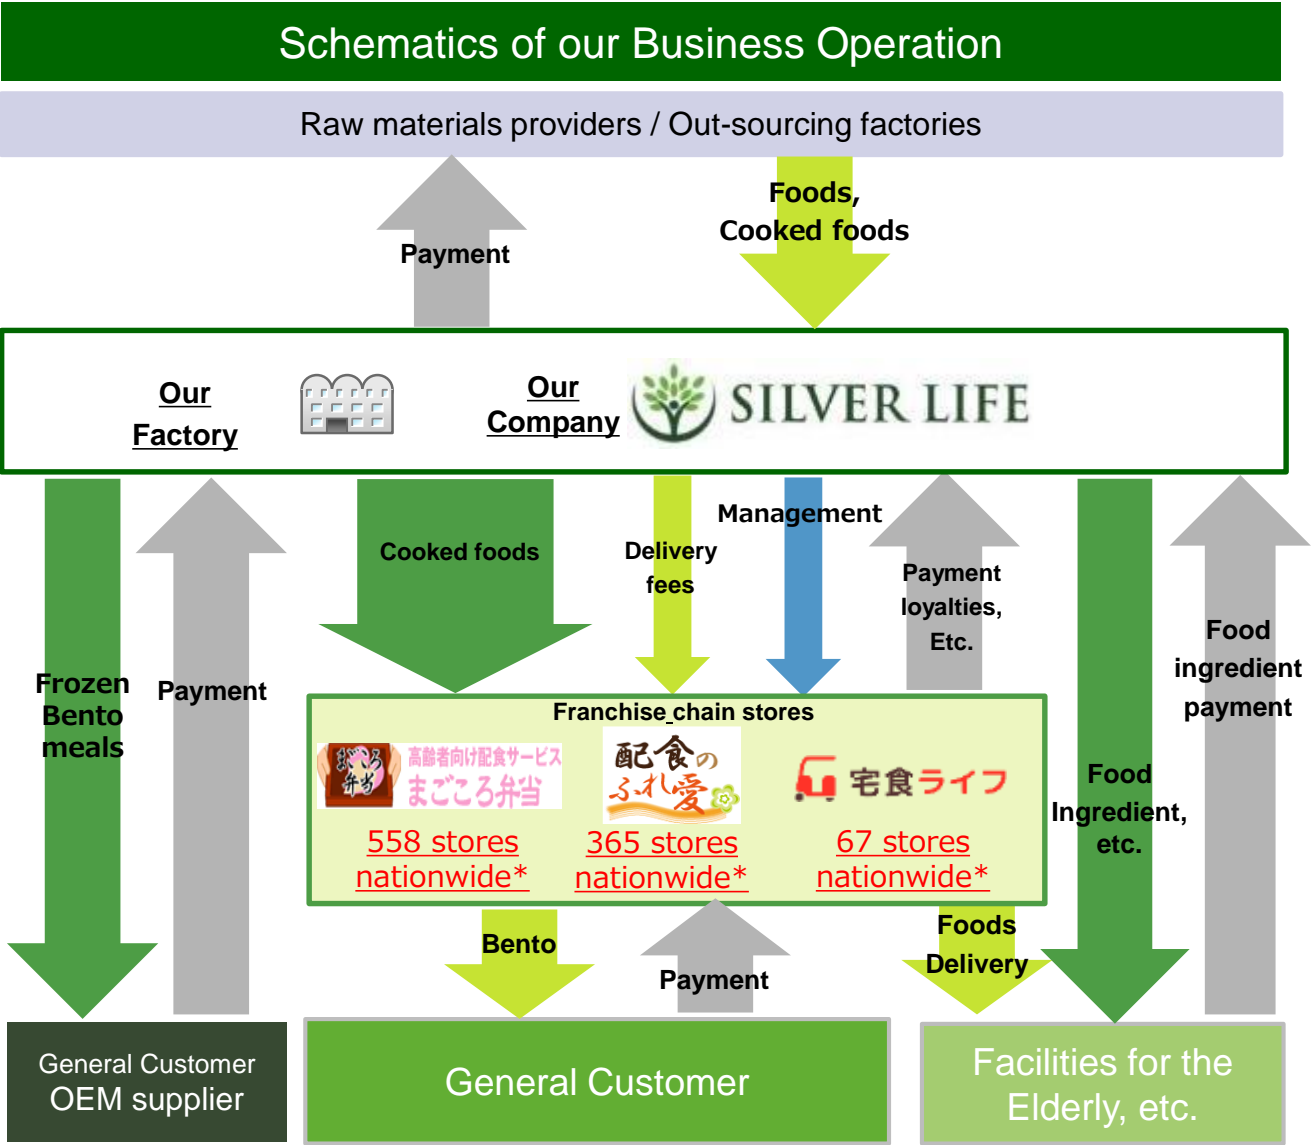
Schematics of our Business Operation

Raw materials providers / Out-sourcing factories

Payment

Foods, Cooked foods

Our Factory

Our Company

SILVER LIFE

Frozen Bento meals

Payment

Cooked foods

Delivery fees

Management

Payment loyalties, Etc.

Food ingredient payment

Food Ingredient, etc.

Franchise chain stores

まごころ弁当

高齢者向け配食サービス まごころ弁当

配食のふれ愛

宅食ライフ

558 stores nationwide*

365 stores nationwide*

67 stores nationwide*

Bento

Payment

Foods Delivery

General Customer OEM supplier

General Customer

Facilities for the Elderly, etc.